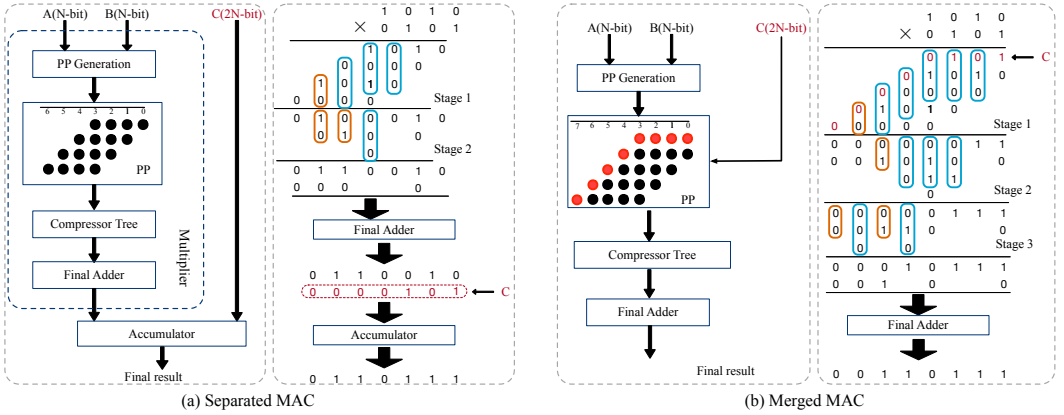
A(N-bit) B(N-bit) C(2N-bit)

PP Generation

6 5 4 3 2 1 0

PP

Compressor Tree

Multiplier

Final Adder

Accumulator

Final result

1 0 1 0
× 0 1 0 1
1 0 1 0
0 0 0 0
1 0 1 0
0 0 0 0
Stage 1
0 1 0 0 0 1 0
0 0 1 0
0
Stage 2
0 1 1 0 0 1 0
0 0 0 0

Final Adder

0 1 1 0 0 1 0
0 0 0 0 1 0 1 ← C

Accumulator

0 1 1 0 0 1 1 1

(a) Separated MAC

A(N-bit) B(N-bit) C(2N-bit)

PP Generation

7 6 5 4 3 2 1 0

PP

Compressor Tree

Final Adder

Final result

1 0 1 0
× 0 1 0 1
0 1 0 1 ← C
0 1 0 1 0
1 0 0 0
0 1 0 1 0
0 0 0 0 0
Stage 1
0 0 0 0 0 1 1
0 0 1 0 1 0 0
0 1 1
Stage 2
0
0 0 0 0 0 1 1 1
0 0 1 1 0 0
Stage 3
0 0 0 1 0 1 1 1
0 0 1 0 0

Final Adder

0 0 1 1 0 1 1 1

(b) Merged MAC